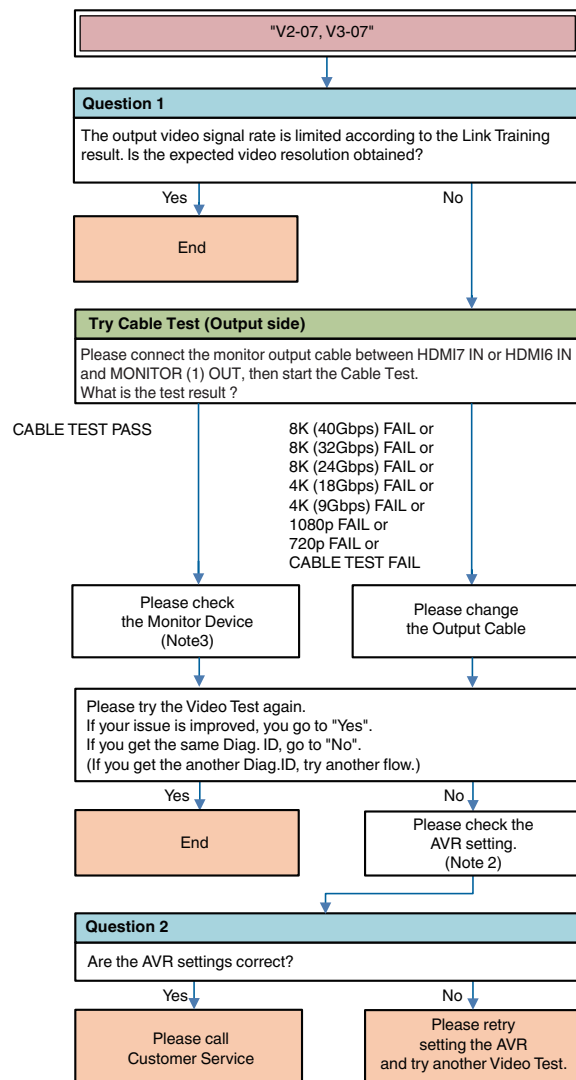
"V2-07, V3-07"

Question 1

The output video signal rate is limited according to the Link Training result. Is the expected video resolution obtained?

Yes

No

End

Try Cable Test (Output side)

Please connect the monitor output cable between HDMI7 IN or HDMI6 IN and MONITOR (1) OUT, then start the Cable Test.
What is the test result ?

CABLE TEST PASS

8K (40Gbps) FAIL or
8K (32Gbps) FAIL or
8K (24Gbps) FAIL or
4K (18Gbps) FAIL or
4K (9Gbps) FAIL or
1080p FAIL or
720p FAIL or
CABLE TEST FAIL

Please check the Monitor Device (Note3)

Please change the Output Cable

Please try the Video Test again.
If your issue is improved, you go to "Yes".
If you get the same Diag. ID, go to "No".
(If you get the another Diag.ID, try another flow.)

Yes

No

End

Please check the AVR setting. (Note 2)

Question 2

Are the AVR settings correct?

Yes

No

Please call Customer Service

Please retry setting the AVR and try another Video Test.